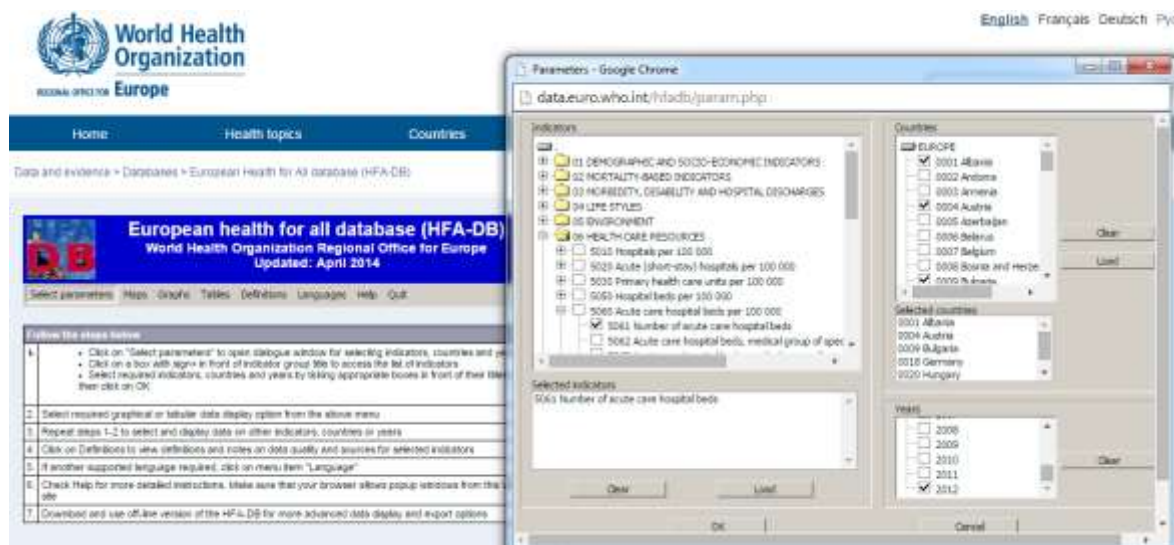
World Health Organization
REGIONAL OFFICE FOR Europe

English Français Deutsch Ру

Home Health topics Countries

Data and evidence > Databases > European Health for All database (HFA-DB)

European health for all database (HFA-DB)
World Health Organization Regional Office for Europe
Updated: April 2014

Select parameters Maps Graphs Tables Definitions Languages Help Quit

Follow the steps below

| | |
|---|---|
| 1. | • Click on "Select parameters" to open dialogue window for selecting indicators, countries and ye • Click on a box with sign+ in front of indicator group title to access the list of indicators • Select required indicators, countries and years by ticking appropriate boxes in front of their titles then click on OK |
| 2. | Select required graphical or tabular data display option from the above menu |
| 3. | Repeat steps 1-2 to select and display data on other indicators, countries or years |
| 4. | Click on Definitions to view definitions and notes on data quality and sources for selected indicators |
| 5. | If another supported language required, click on menu item "Language" |
| 6. | Check Help for more detailed instructions. Make sure that your browser allows popup windows from this site |
| 7. | Download and use off-line version of the HFA-DB for more advanced data display and export options |

Parameters - Google Chrome
data.euro.who.int/hfadb/param.php

Indicators
01 DEMOGRAPHIC AND SOCIO-ECONOMIC INDICATORS
02 MORTALITY-BASED INDICATORS
03 MORBIDITY, DISABILITY AND HOSPITAL DISCHARGES
04 LIFE STYLES
05 ENVIRONMENT
06 HEALTH CARE RESOURCES
5010 Hospitals per 100 000
5020 Acute (short-stay) hospitals per 100 000
5030 Primary health care units per 100 000
5050 Hospital beds per 100 000
5060 Acute care hospital beds per 100 000
5061 Number of acute care hospital beds
5062 Acute care hospital beds, medical group of spec

Selected indicators
5061 Number of acute care hospital beds

Clear Load

Countries
EUROPE
0001 Albania
0002 Andorra
0003 Armenia
0004 Austria
0005 Azerbaijan
0006 Belarus
0007 Belgium
0008 Bosnia and Herze
0009 Bulgaria

Clear
Load

Selected countries
0001 Albania
0004 Austria
0009 Bulgaria
0018 Germany
0020 Hungary

Years
2008
2009
2010
2011
2012

Clear

OK Cancel